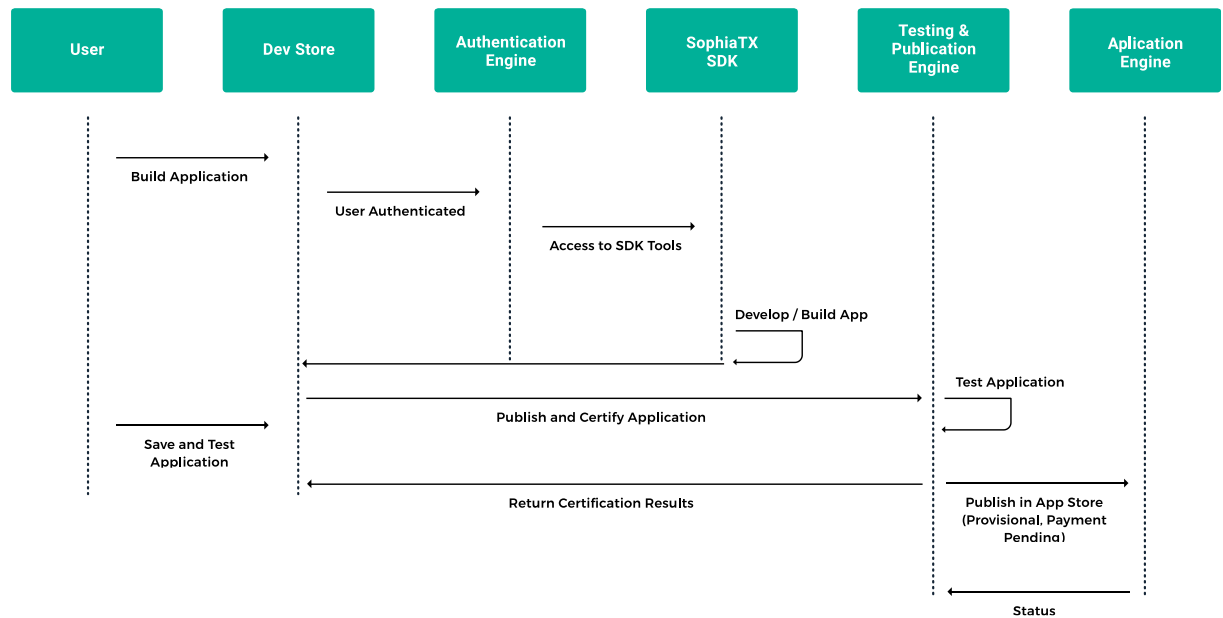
User

Dev Store

Authentication Engine

SophiaTX SDK

Testing & Publication Engine

Aplication Engine

Build Application

User Authenticated

Access to SDK Tools

Develop / Build App

Test Application

Publish and Certify Application

Save and Test Application

Return Certification Results

Publish in App Store (Provisional, Payment Pending)

Status